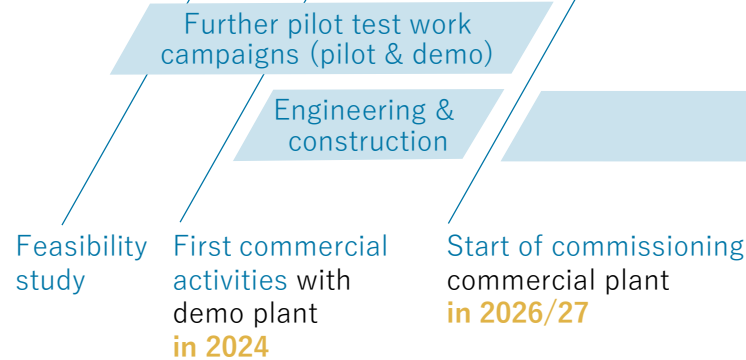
Further pilot test work campaigns (pilot & demo)

Engineering & construction

Feasibility study

First commercial activities with demo plant in 2024

Start of commissioning commercial plant in 2026/27